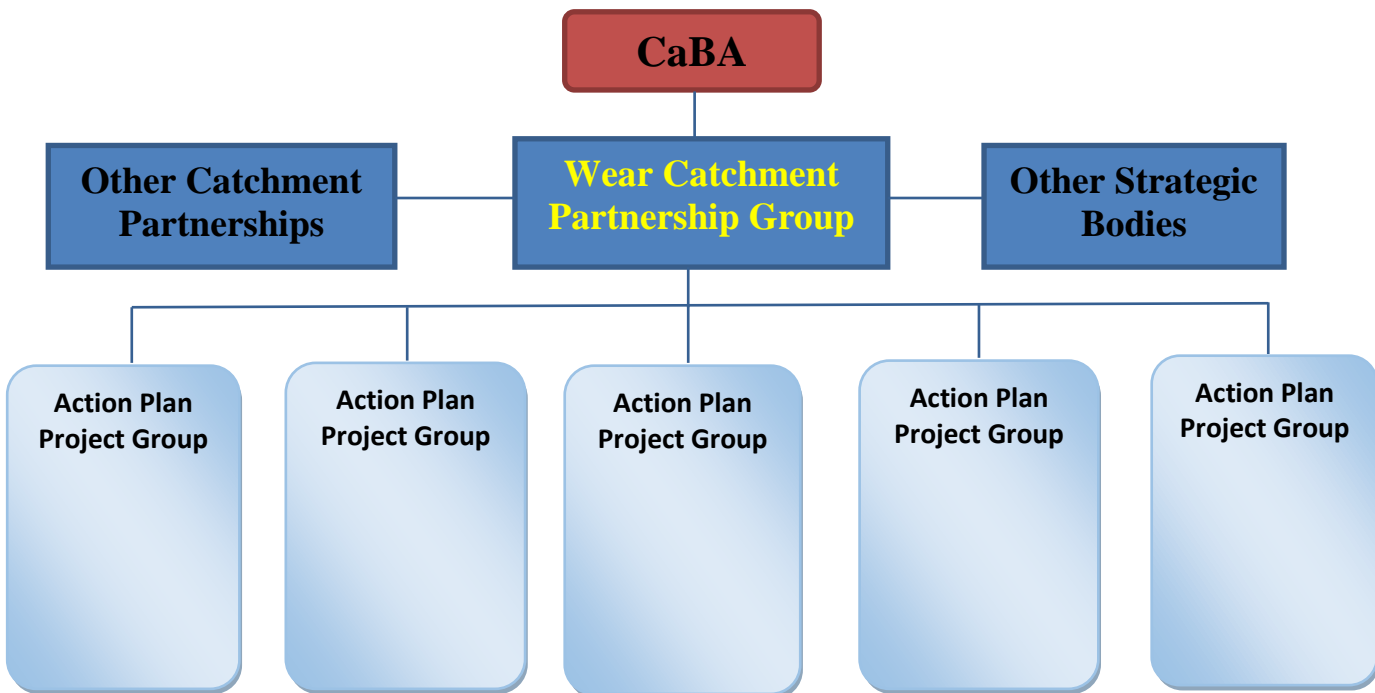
CaBA

Other Catchment Partnerships

Wear Catchment Partnership Group

Other Strategic Bodies

Action Plan Project Group

Action Plan Project Group

Action Plan Project Group

Action Plan Project Group

Action Plan Project Group